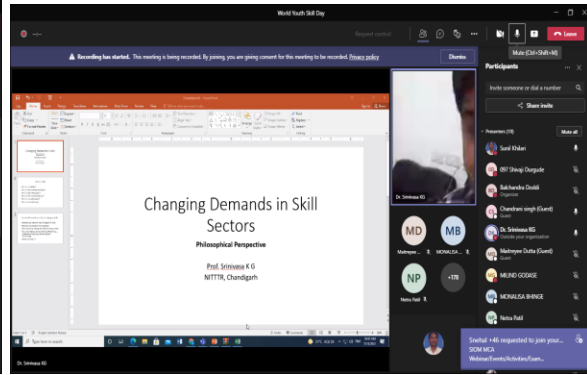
World Youth Skill Day

Request control

Leave

Mute (Ctrl+Shift+M)

Recording has started. This meeting is being recorded. By joining, you are giving consent for this meeting to be recorded. Privacy policy

Dismiss

Participants

Invite someone or dial a number

Share invite

Presenters (10)

Mute all

Sunil Khilari

097 Shivaji Durgude

Balchandra Doddi
Organizer

Chandrani singh (Guest)
Guest

Dr. Srinivasa KG
Outside your organization

Maitreyee Dutta (Guest)
Guest

MILIND GODASE

MONALISA BHINGE

Netra Patil

Changing Demands in Skill Sectors

Philosophical Perspective

Prof. Srinivasa K G
NITTTR, Chandigarh

Dr. Srinivasa KG

MD
Maitreyee Dutta (Guest)

MB
MONALISA...

NP
Netra Patil

+170

Snehal +46 requested to join your...
SIOM MCA Webinar/Events/Activities/Exam...

Dr. Srinivasa KG